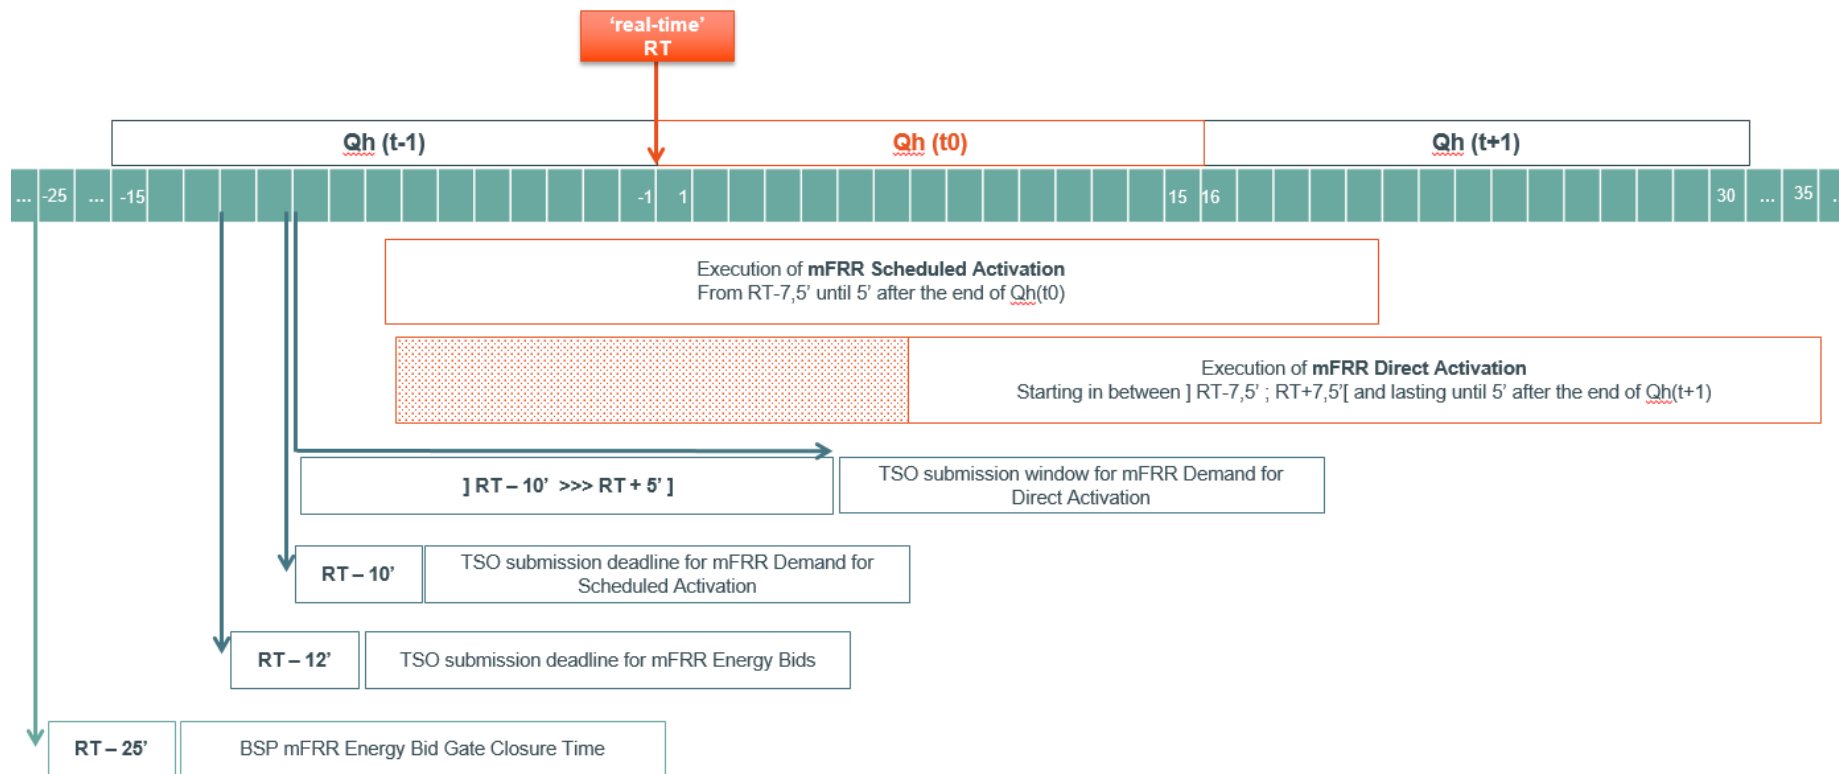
'real-time'
RT

Qh (t-1)
Qh (t0)
Qh (t+1)

... -25 ... -15 -1 1 15 16 30 ... 35

Execution of **mFRR Scheduled Activation**
From RT-7,5' until 5' after the end of Qh(t0)

Execution of **mFRR Direct Activation**
Starting in between ] RT-7,5' ; RT+7,5'[ and lasting until 5' after the end of Qh(t+1)

] RT – 10' >>> RT + 5' ]

TSO submission window for mFRR Demand for Direct Activation

RT – 10'

TSO submission deadline for mFRR Demand for Scheduled Activation

RT – 12'

TSO submission deadline for mFRR Energy Bids

RT – 25'

BSP mFRR Energy Bid Gate Closure Time